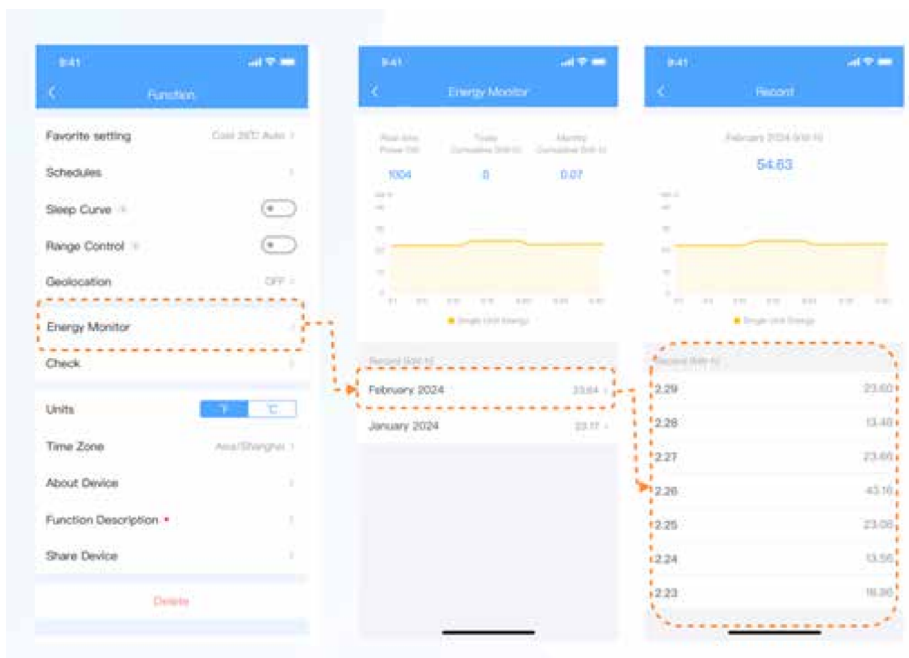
9:41

Function

Favorite setting Cool 26°C Auto

Schedules

Sleep Curve

Range Control

Geolocation OFF

Energy Monitor

Check

Units °F °C

Time Zone Asia/Shanghai

About Device

Function Description

Share Device

Delete

9:41

Energy Monitor

Real-time Power (W) 1004

Today Cumulative (kW·h) 0

Monthly Cumulative (kW·h) 0.07

Single Unit Energy

Record (kW·h)

February 2024 23.64

January 2024 23.17

9:41

Record

February 2024 (kW·h)

54.63

Single Unit Energy

Record (kW·h)

| | |
|---|---|
| 2.29 | 23.60 |
| 2.28 | 13.48 |
| 2.27 | 23.66 |
| 2.26 | 43.16 |
| 2.25 | 23.06 |
| 2.24 | 13.56 |
| 2.23 | 16.36 |